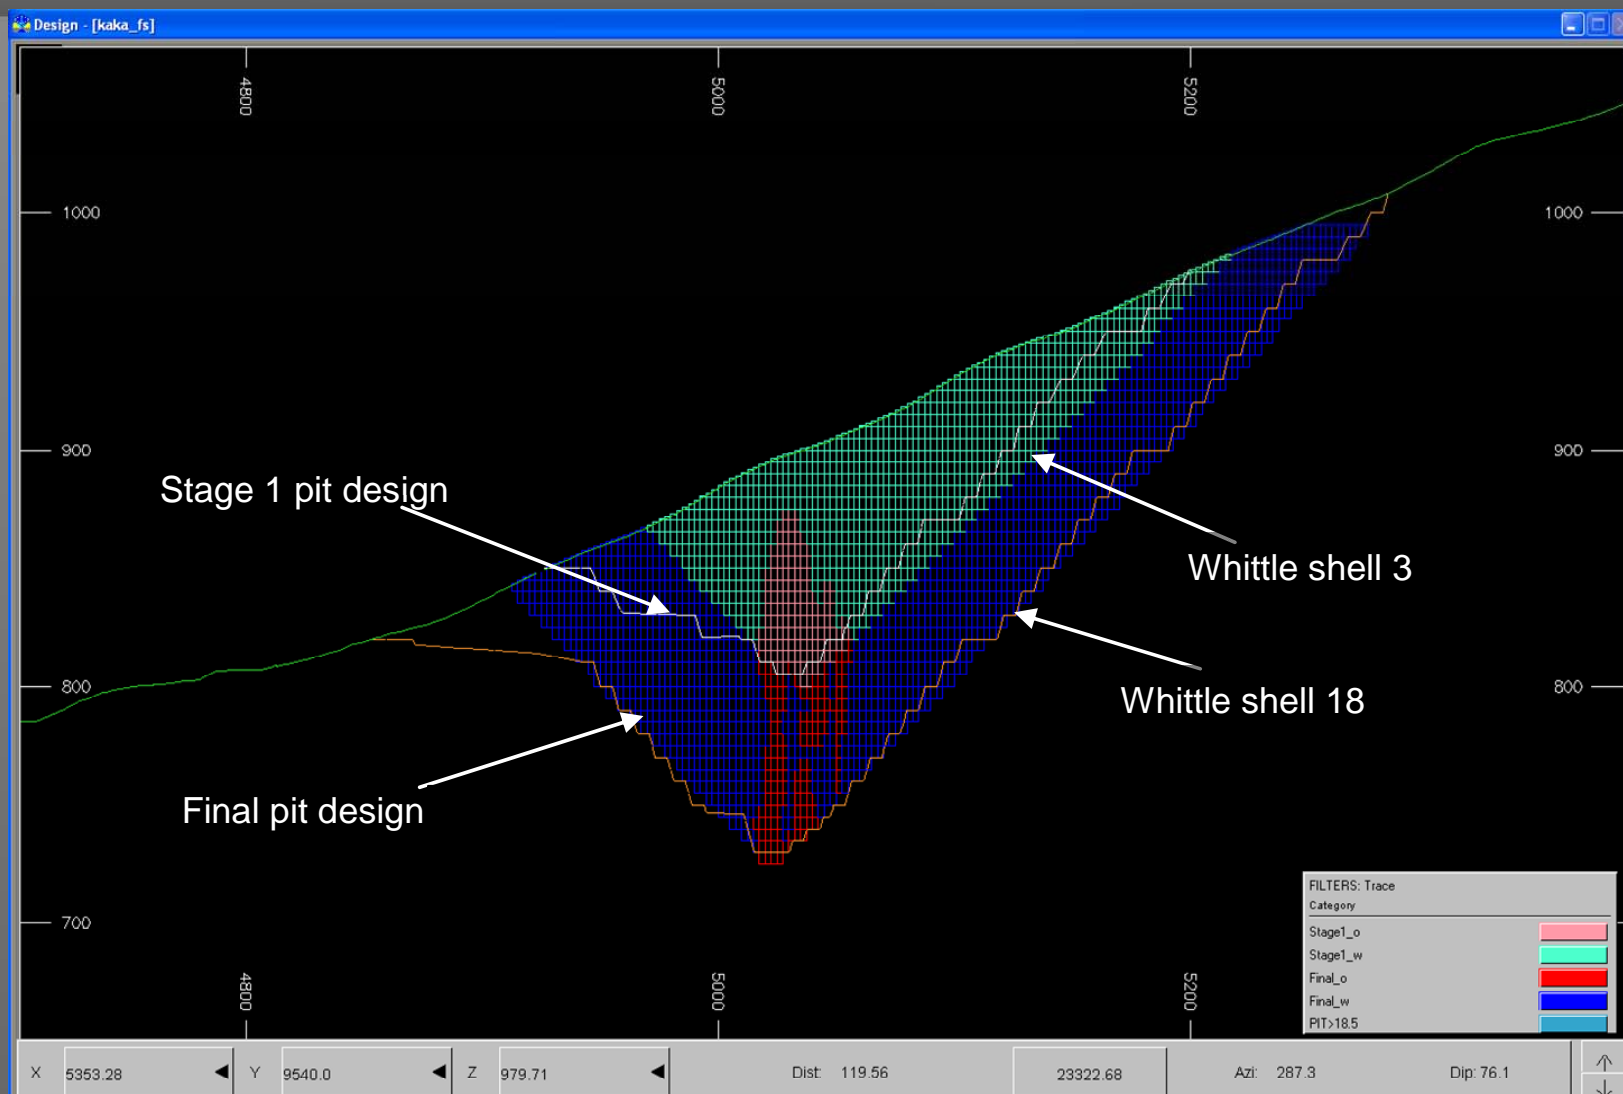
Design - [kaka_fs]

4800

5000

5200

1000

1000

900

900

800

800

700

Stage 1 pit design

Whittle shell 3

Whittle shell 18

Final pit design

4800

5000

5200

FILTERS: Trace

Category

Stage1_o

Stage1_w

Final_o

Final_w

PIT>18.5

X 5353.28

Y 9540.0

Z 979.71

Dist: 119.56

23322.68

Azi: 287.3

Dip: 76.1